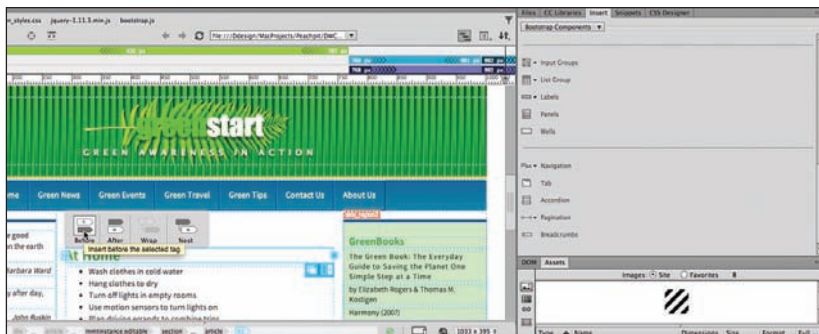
n_styles.css jquery-1.11.3.min.js bootstrap.js

file:///Ddesign/MacProjects/Peachpit/DWC...

Files CC Libraries Insert Snippets CSS Designer

Bootstrap Components

Input Groups

List Group

Labels

Panels

Wells

Navigation

Tab

Accordion

Pagination

Breadcrumbs

greenstart

GREEN AWARENESS IN ACTION

me Green News Green Events Green Travel Green Tips Contact Us About Us

Before After Wrap Nest

Insert before the selected tag.

e good
n the earth

Barbara Ward

y after day,

John Ruskin

at Home

• Wash clothes in cold water
• Hang clothes to dry
• Turn off lights in empty rooms
• Use motion sensors to turn lights on

GreenBooks

The Green Book: The Everyday Guide to Saving the Planet One Simple Step at a Time

by Elizabeth Rogers & Thomas M. Kostigen

Harmony (2007)

DOM Assets

Images Site Favorites

section article

Type Name Dimensions Size Format